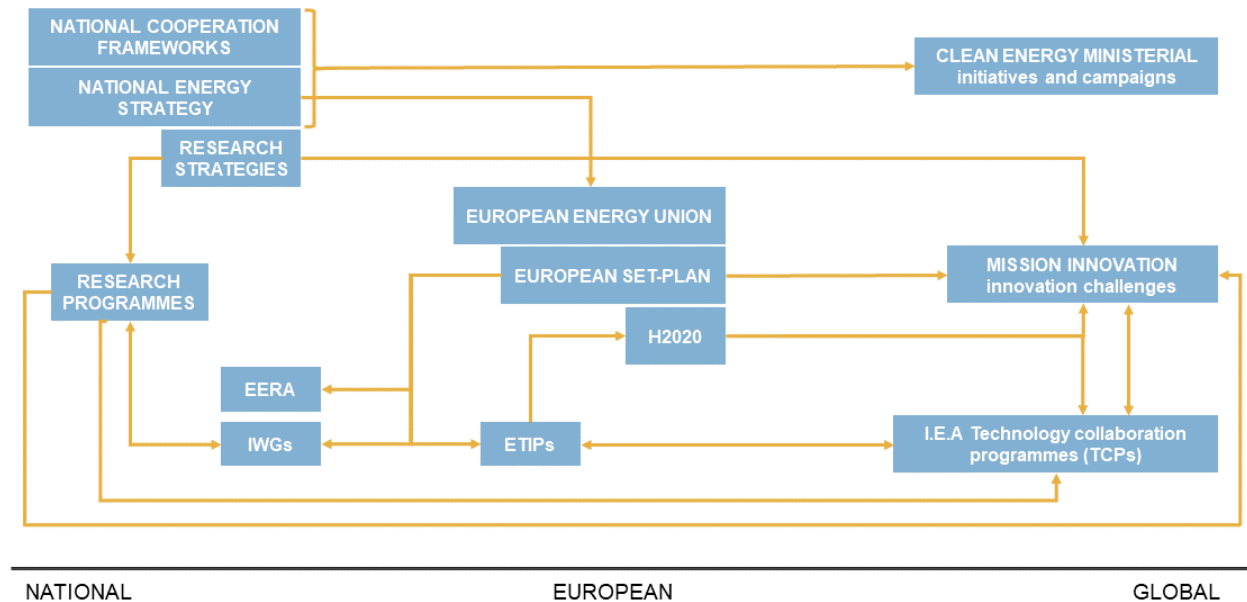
NATIONAL COOPERATION FRAMEWORKS

NATIONAL ENERGY STRATEGY

CLEAN ENERGY MINISTERIAL initiatives and campaigns

RESEARCH STRATEGIES

EUROPEAN ENERGY UNION

RESEARCH PROGRAMMES

EUROPEAN SET-PLAN

MISSION INNOVATION innovation challenges

H2020

EERA

IWGs

ETIPs

I.E.A Technology collaboration programmes (TCPs)

NATIONAL

EUROPEAN

GLOBAL